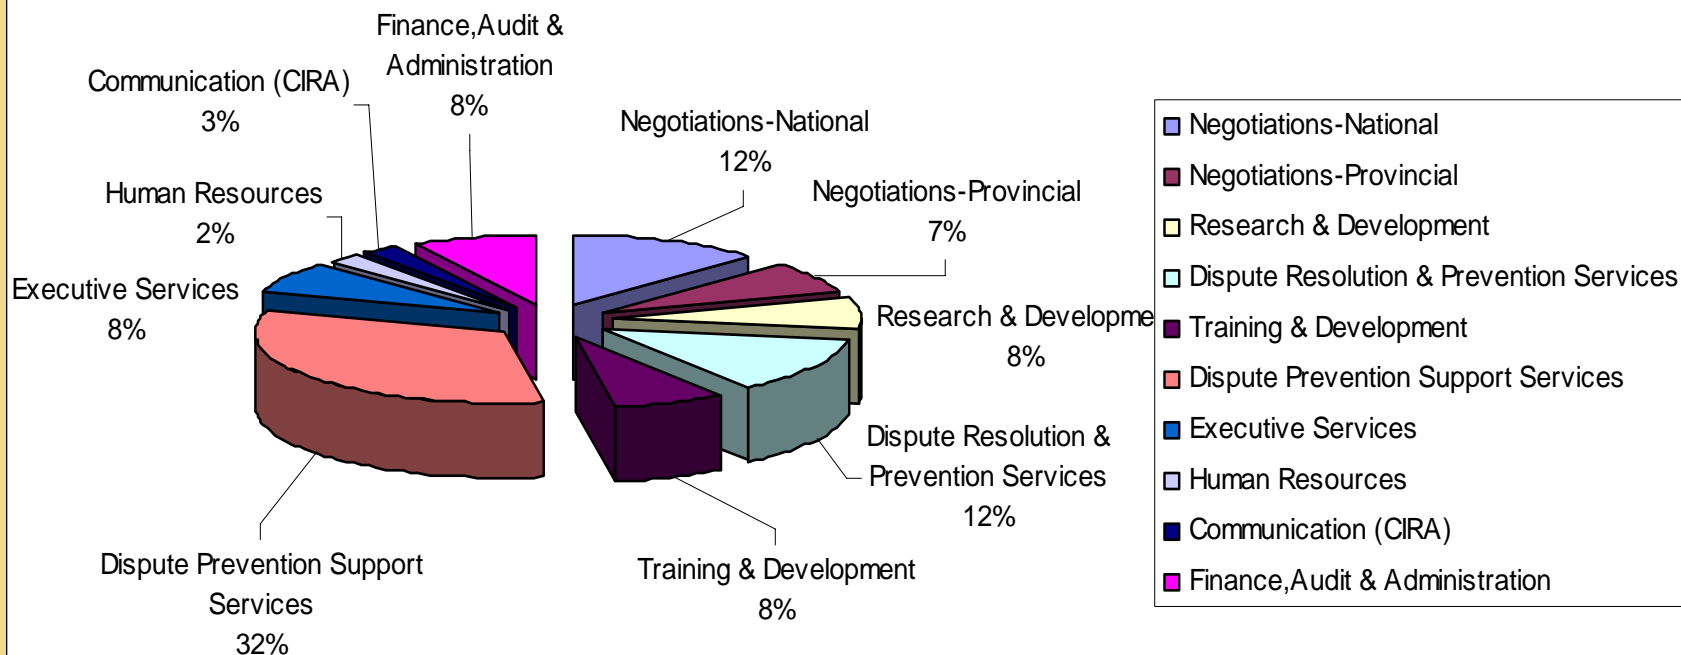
Finance,Audit & Administration 8%

Communication (CIRA) 3%

Human Resources 2%

Executive Services 8%

Negotiations-National 12%

Negotiations-Provincial 7%

Research & Developme 8%

Dispute Resolution & Prevention Services 12%

Training & Development 8%

Dispute Prevention Support Services 32%

Negotiations-National
Negotiations-Provincial
Research & Development
Dispute Resolution & Prevention Services
Training & Development
Dispute Prevention Support Services
Executive Services
Human Resources
Communication (CIRA)
Finance,Audit & Administration